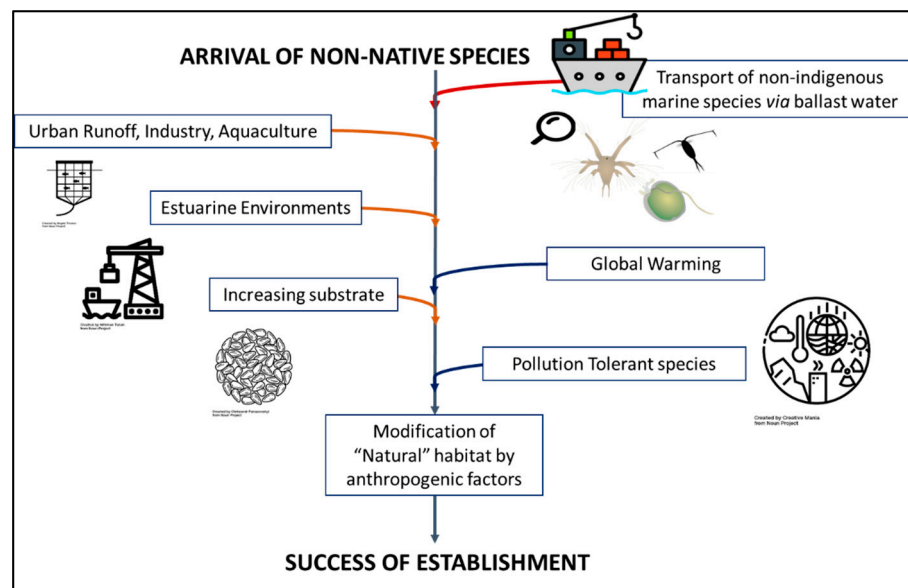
ARRIVAL OF NON-NATIVE SPECIES

Transport of non-indigenous marine species *via* ballast water

Urban Runoff, Industry, Aquaculture

Created by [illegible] from Noun Project

Estuarine Environments

Global Warming

Increasing substrate

Created by Mikhail Fulch from Noun Project

Pollution Tolerant species

Created by Oleksandr Panasovskyi from Noun Project

Created by Creative Mania from Noun Project

Modification of "Natural" habitat by anthropogenic factors

SUCCESS OF ESTABLISHMENT